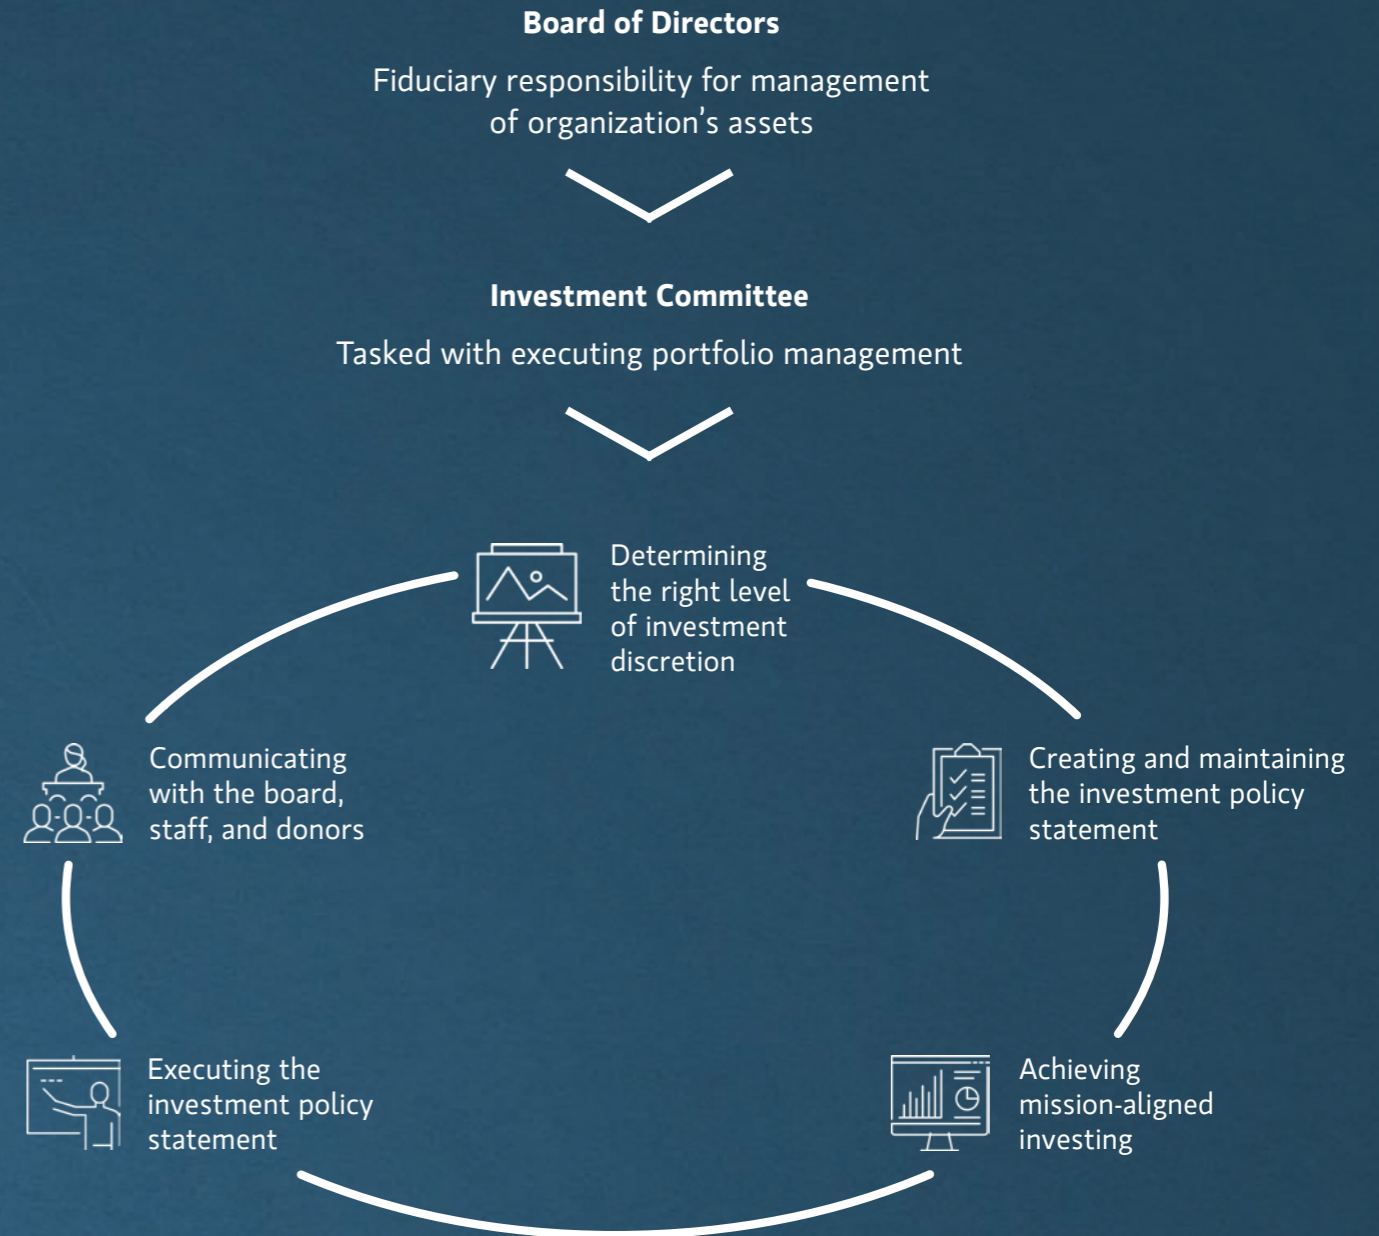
Board of Directors

Fiduciary responsibility for management of organization’s assets

Investment Committee

Tasked with executing portfolio management

Determining the right level of investment discretion

Creating and maintaining the investment policy statement

Achieving mission-aligned investing

Executing the investment policy statement

Communicating with the board, staff, and donors